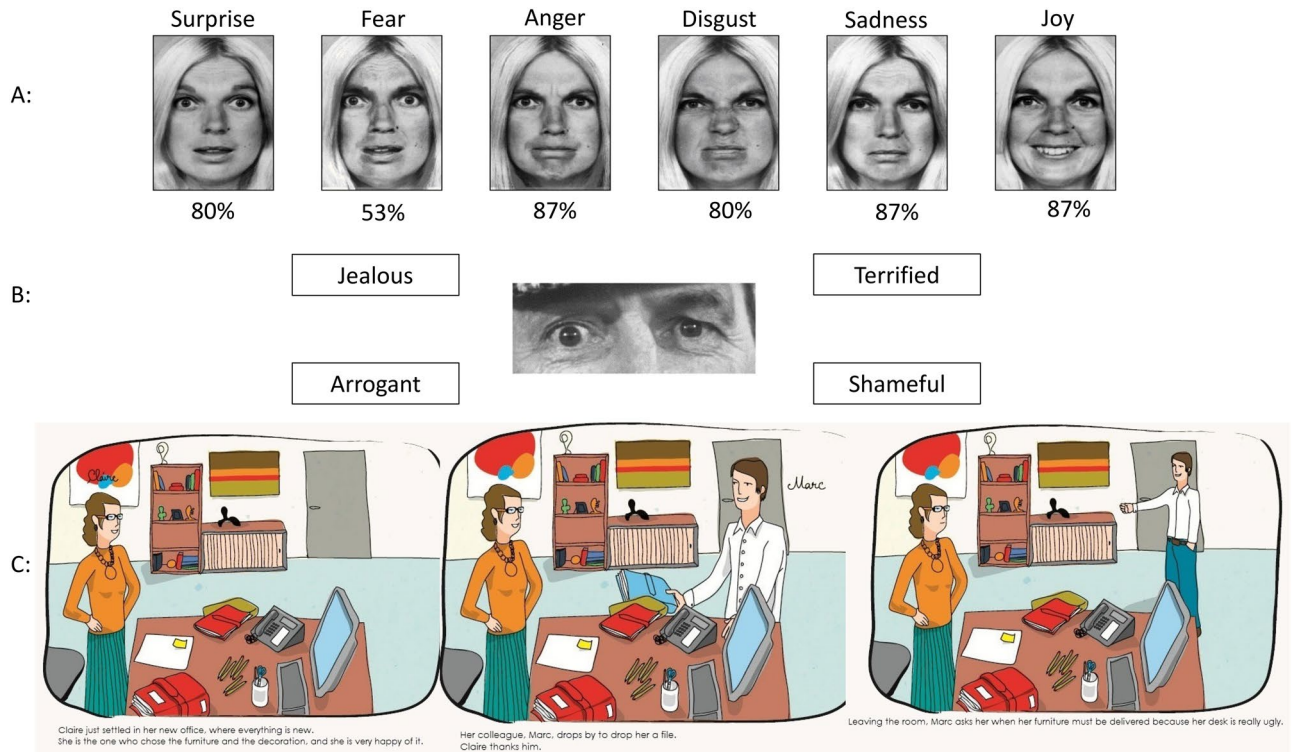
Surprise Fear Anger Disgust Sadness Joy

A:

80% 53% 87% 80% 87% 87%

B:

Jealous

Terrified

Arrogant

Shameful

C:

Claire

Marc

Claire just settled in her new office, where everything is new.
She is the one who chose the furniture and the decoration, and she is very happy of it.

Her colleague, Marc, drops by to drop her a file.
Claire thanks him.

Leaving the room, Marc asks her when her furniture must be delivered because her desk is really ugly.